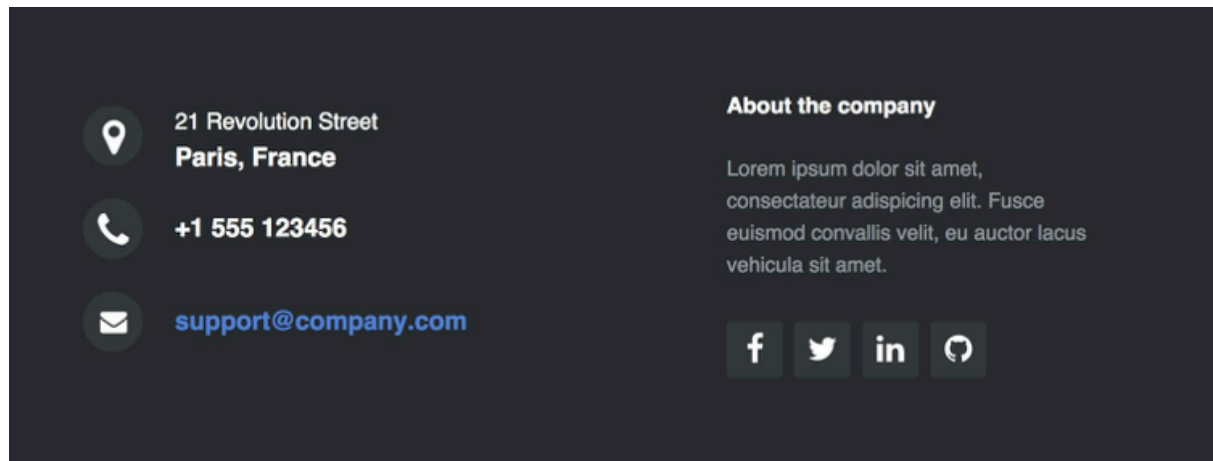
21 Revolution Street
Paris, France

+1 555 123456

support@company.com

About the company

Lorem ipsum dolor sit amet, consectateur adispicing elit. Fusce euismod convallis velit, eu auctor lacus vehicula sit amet.

f in